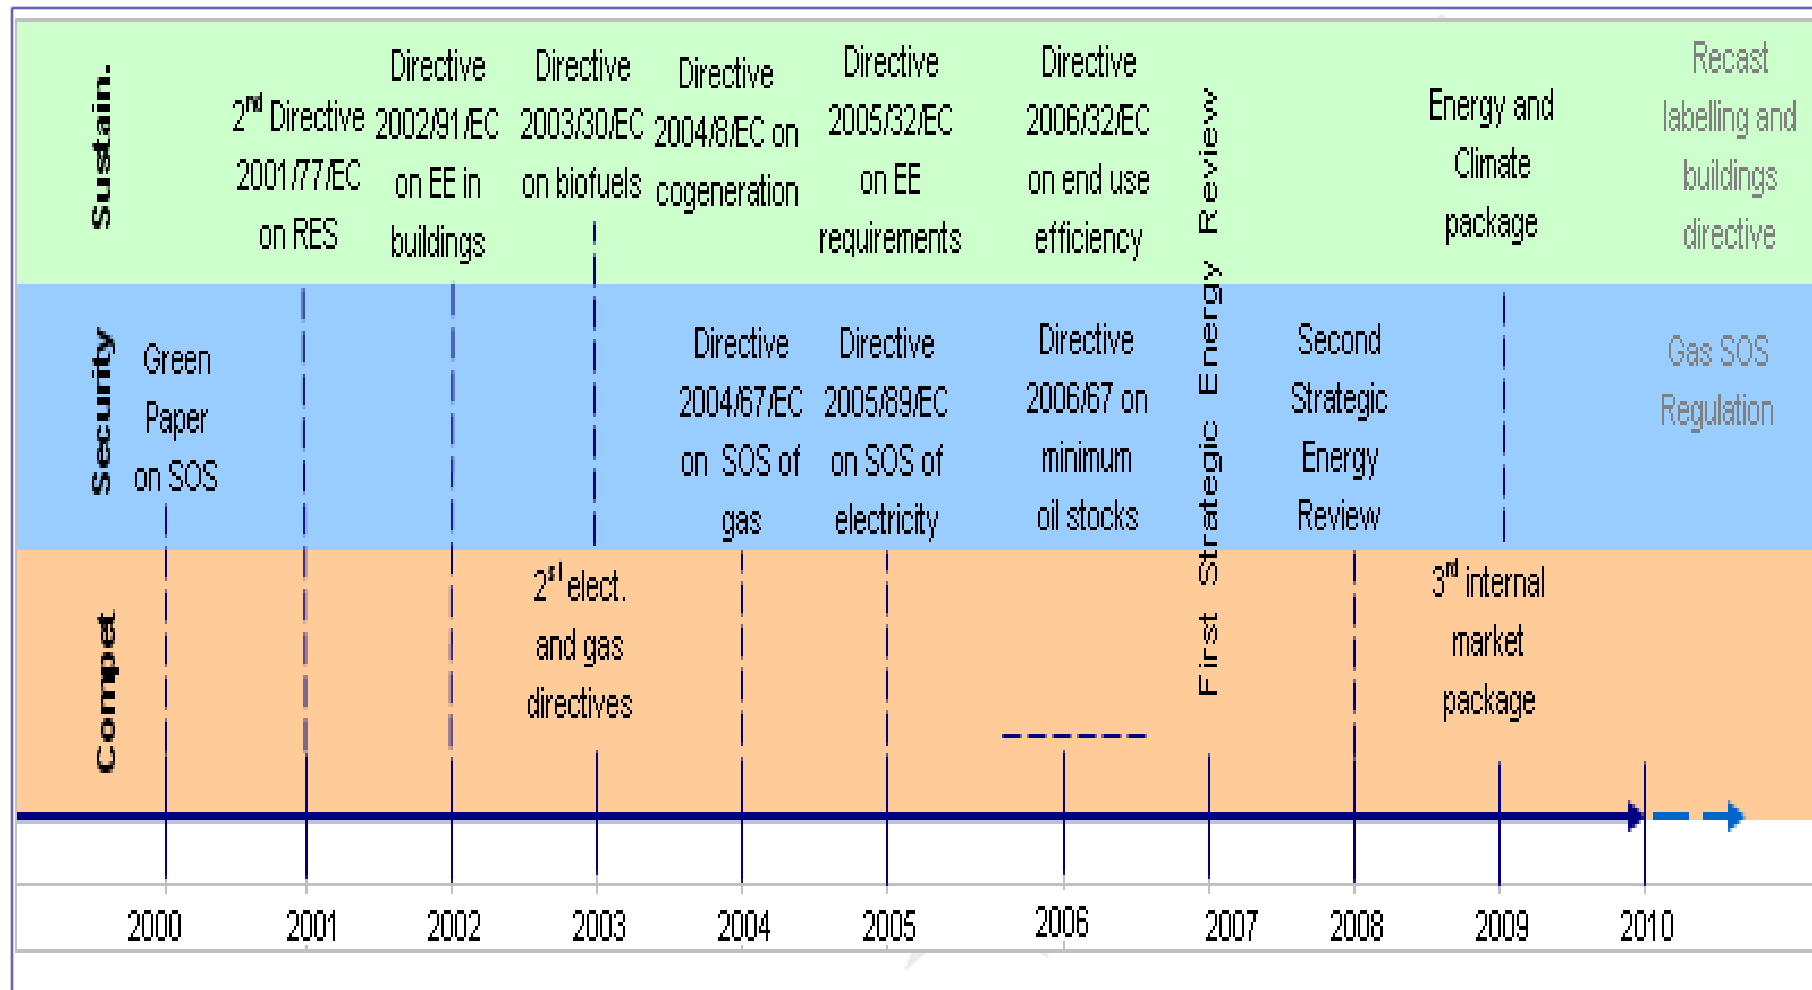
Sustain.

$2^{nd}$ Directive 2001/77/EC on RES

Directive 2002/91/EC on EE in buildings

Directive 2003/30/EC on biofuels

Directive 2004/8/EC on cogeneration

Directive 2005/32/EC on EE requirements

Directive 2006/32/EC on end use efficiency

First Strategic Energy Review

Energy and Climate package

Recast labelling and buildings directive

Security

Green Paper on SOS

Directive 2004/67/EC on SOS of gas

Directive 2005/89/EC on SOS of electricity

Directive 2006/67 on minimum oil stocks

Second Strategic Energy Review

Gas SOS Regulation

Compet.

$2^{nd}$ elect. and gas directives

$3^{rd}$ internal market package

2000 2001 2002 2003 2004 2005 2006 2007 2008 2009 2010